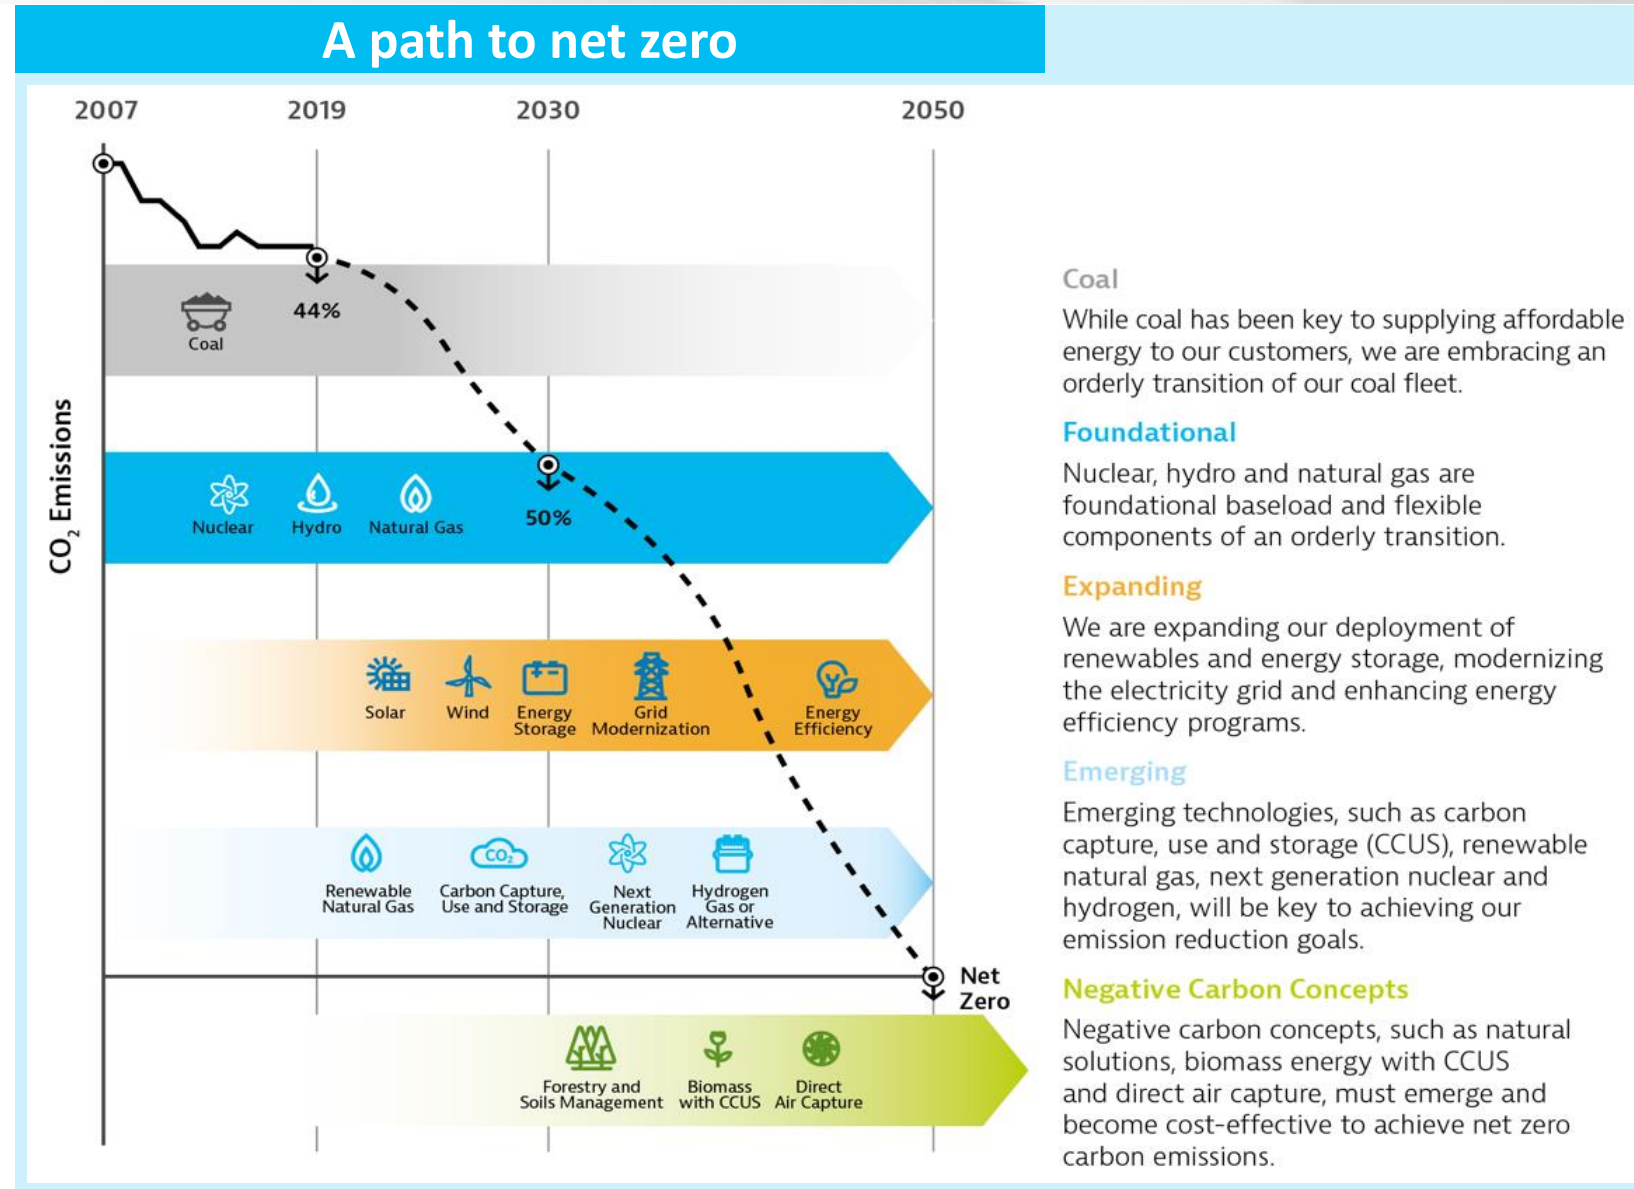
A path to net zero

2007
2019
2030
2050

$CO_2$ Emissions

44%
Coal

Nuclear
Hydro
Natural Gas
50%

Solar
Wind
Energy Storage
Grid Modernization
Energy Efficiency

Renewable Natural Gas
Carbon Capture, Use and Storage
Next Generation Nuclear
Hydrogen Gas or Alternative

Net Zero

Forestry and Soils Management
Biomass with CCUS
Direct Air Capture

Coal
While coal has been key to supplying affordable energy to our customers, we are embracing an orderly transition of our coal fleet.

Foundational
Nuclear, hydro and natural gas are foundational baseload and flexible components of an orderly transition.

Expanding
We are expanding our deployment of renewables and energy storage, modernizing the electricity grid and enhancing energy efficiency programs.

Emerging
Emerging technologies, such as carbon capture, use and storage (CCUS), renewable natural gas, next generation nuclear and hydrogen, will be key to achieving our emission reduction goals.

Negative Carbon Concepts
Negative carbon concepts, such as natural solutions, biomass energy with CCUS and direct air capture, must emerge and become cost-effective to achieve net zero carbon emissions.